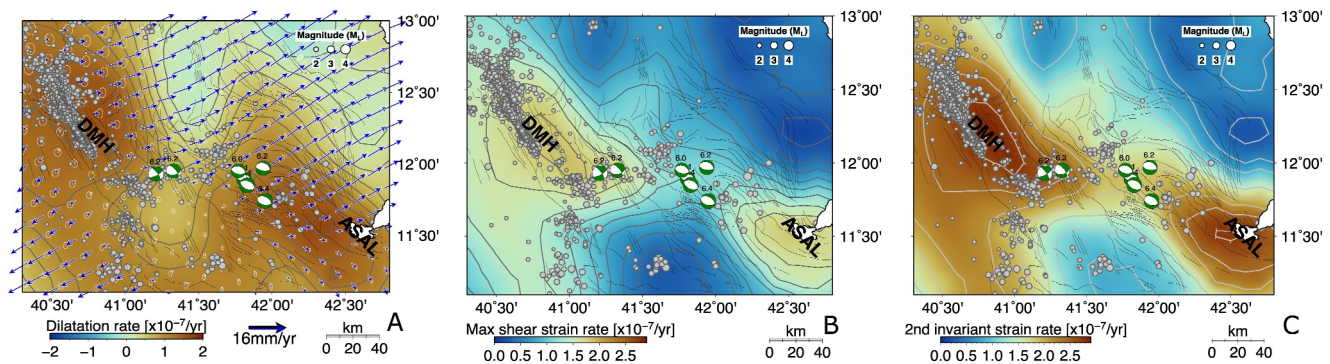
Magnitude ($M_L$)
2 3 4
13°00'
12°30'
12°00'
11°30'
DMH
6.0 6.2
6.0 6.2
6.4
ASAL
40°30' 41°00' 41°30' 42°00' 42°30'
Dilatation rate [x10$^{-7}$/yr]
−2 −1 0 1 2
16mm/yr
km
0 20 40
A

Magnitude ($M_L$)
2 3 4
13°00'
12°30'
12°00'
11°30'
DMH
6.0 6.2
6.0 6.2
6.4
ASAL
40°30' 41°00' 41°30' 42°00' 42°30'
Max shear strain rate [x10$^{-7}$/yr]
0.0 0.5 1.0 1.5 2.0 2.5
km
0 20 40
B

Magnitude ($M_L$)
2 3 4
13°00'
12°30'
12°00'
11°30'
DMH
6.0 6.2
6.0 6.2
6.4
ASAL
40°30' 41°00' 41°30' 42°00' 42°30'
2nd invariant strain rate [x10$^{-7}$/yr]
0.0 0.5 1.0 1.5 2.0 2.5
km
0 20 40
C